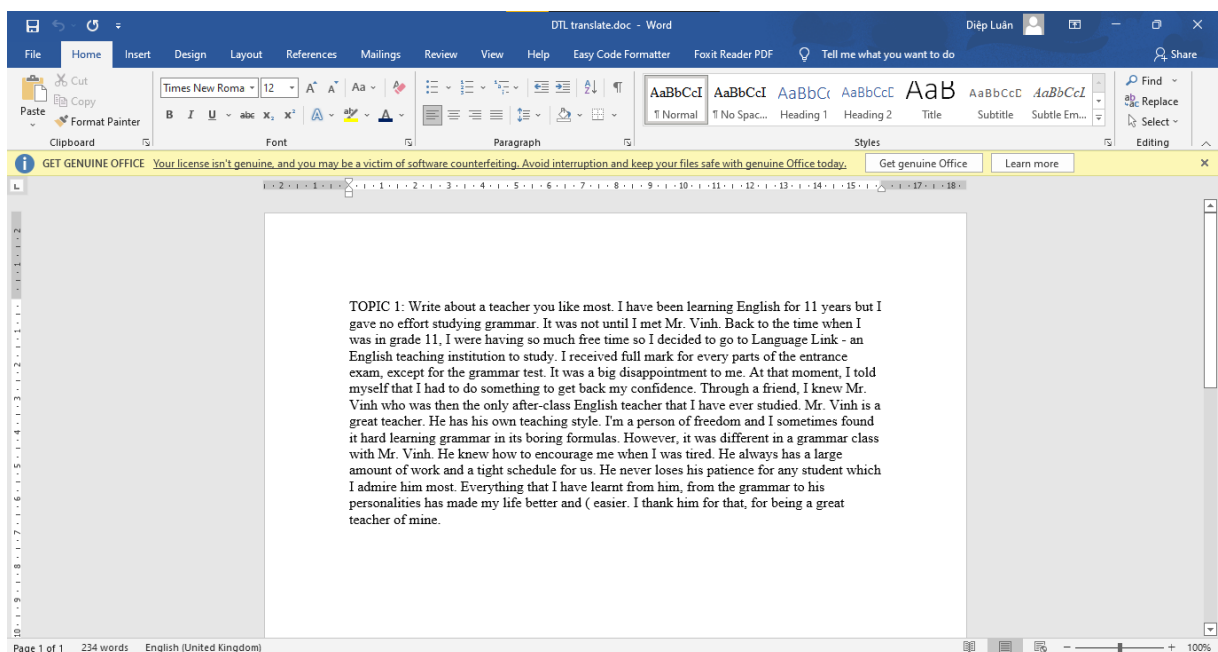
DTL translate.doc - Word

Diệp Luân

File Home Insert Design Layout References Mailings Review View Help Easy Code Formatter Foxit Reader PDF Tell me what you want to do Share

Cut
Copy
Paste
Format Painter
Clipboard

Times New Roma 12
Font

Paragraph

AaBbCcI ¶ Normal
AaBbCcI ¶ No Spac...
AaBbC( Heading 1
AaBbCcC Heading 2
AaB Title
AaBbCcC Subtitle
AaBbCcL Subtle Em...
Styles

Find
Replace
Select
Editing

GET GENUINE OFFICE Your license isn't genuine, and you may be a victim of software counterfeiting. Avoid interruption and keep your files safe with genuine Office today. Get genuine Office Learn more

TOPIC 1: Write about a teacher you like most. I have been learning English for 11 years but I gave no effort studying grammar. It was not until I met Mr. Vinh. Back to the time when I was in grade 11, I were having so much free time so I decided to go to Language Link - an English teaching institution to study. I received full mark for every parts of the entrance exam, except for the grammar test. It was a big disappointment to me. At that moment, I told myself that I had to do something to get back my confidence. Through a friend, I knew Mr. Vinh who was then the only after-class English teacher that I have ever studied. Mr. Vinh is a great teacher. He has his own teaching style. I'm a person of freedom and I sometimes found it hard learning grammar in its boring formulas. However, it was different in a grammar class with Mr. Vinh. He knew how to encourage me when I was tired. He always has a large amount of work and a tight schedule for us. He never loses his patience for any student which I admire him most. Everything that I have learnt from him, from the grammar to his personalities has made my life better and ( easier. I thank him for that, for being a great teacher of mine.

Page 1 of 1 234 words English (United Kingdom) 100%